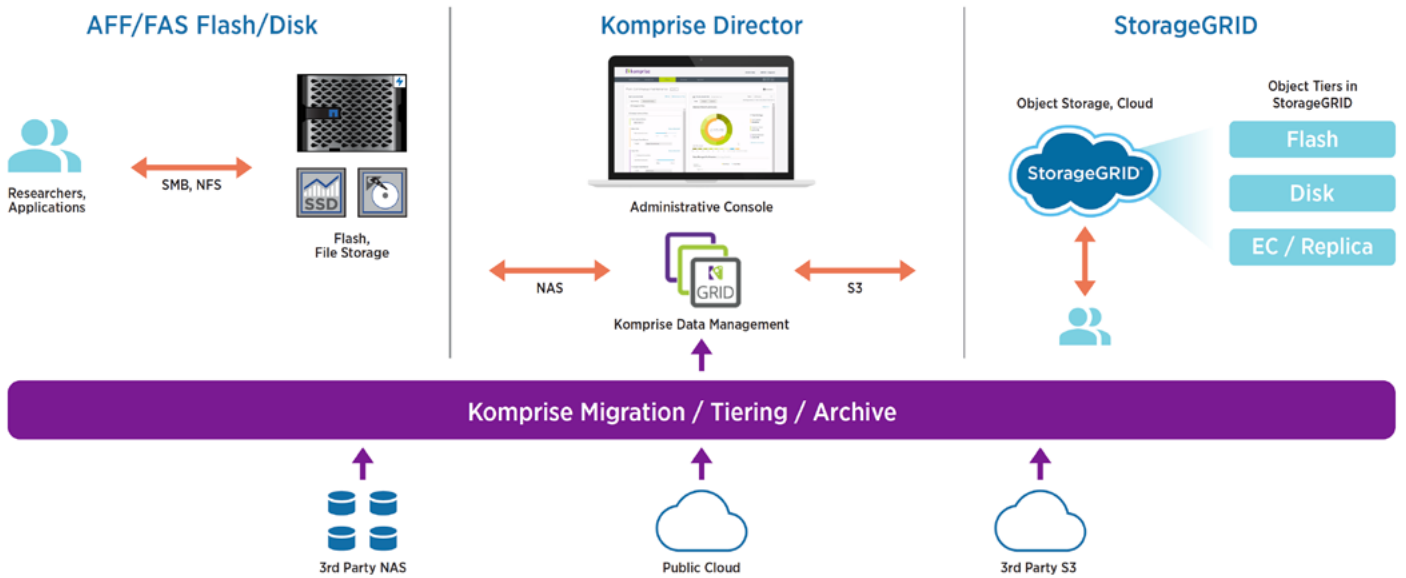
AFF/FAS Flash/Disk

Researchers, Applications

SMB, NFS

SSD

Flash, File Storage

Komprise Director

Administrative Console

NAS

GRID

S3

Komprise Data Management

StorageGRID

Object Storage, Cloud

Object Tiers in StorageGRID

StorageGRID

Flash

Disk

EC / Replica

Komprise Migration / Tiering / Archive

3rd Party NAS

Public Cloud

3rd Party S3